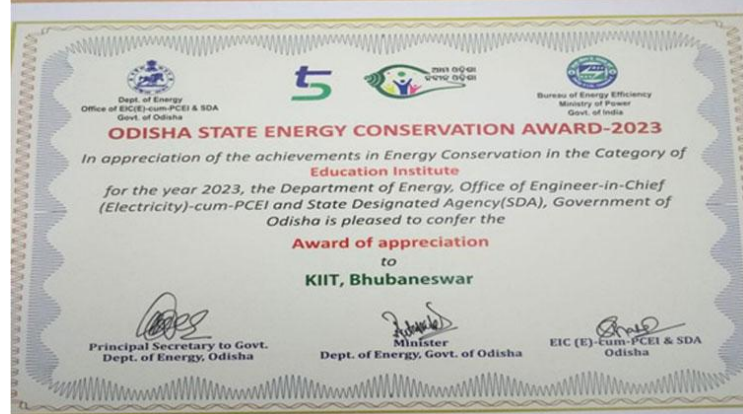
Dept. of Energy
Office of EIC(E)-cum-PCEI & SDA
Govt. of Odisha

5T

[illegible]

Bureau of Energy Efficiency
Ministry of Power
Govt. of India

ODISHA STATE ENERGY CONSERVATION AWARD-2023

In appreciation of the achievements in Energy Conservation in the Category of Education Institute for the year 2023, the Department of Energy, Office of Engineer-in-Chief (Electricity)-cum-PCEI and State Designated Agency(SDA), Government of Odisha is pleased to confer the

Award of appreciation
to
KIIT, Bhubaneswar

Principal Secretary to Govt.
Dept. of Energy, Odisha

Minister
Dept. of Energy, Govt. of Odisha

EIC (E)-cum-PCEI & SDA
Odisha